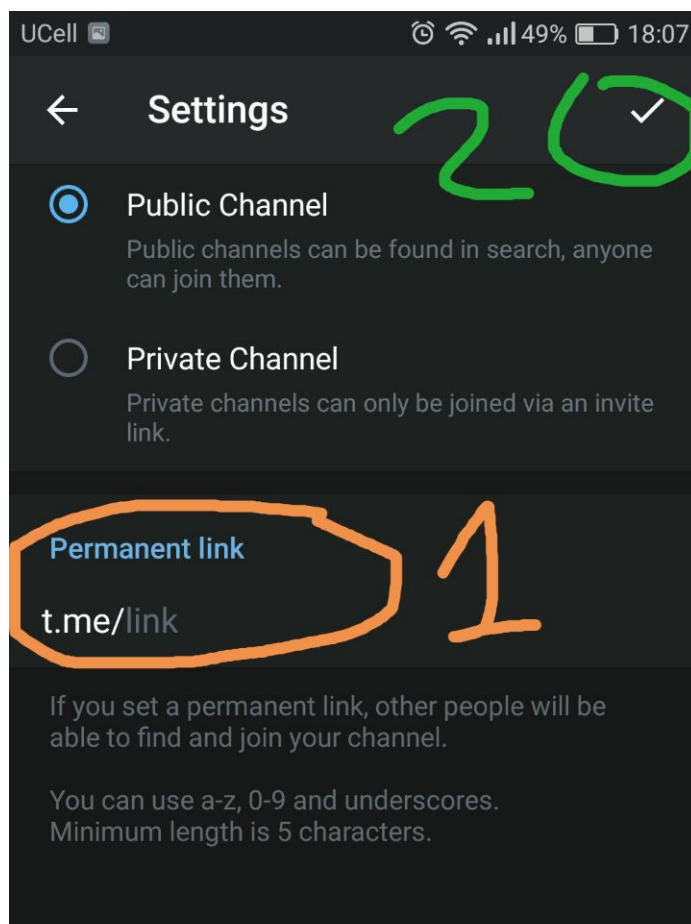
UCell 49% 18:07

Settings

2

Public Channel
Public channels can be found in search, anyone can join them.

Private Channel
Private channels can only be joined via an invite link.

Permanent link
t.me/link

1

If you set a permanent link, other people will be able to find and join your channel.

You can use a-z, 0-9 and underscores.
Minimum length is 5 characters.